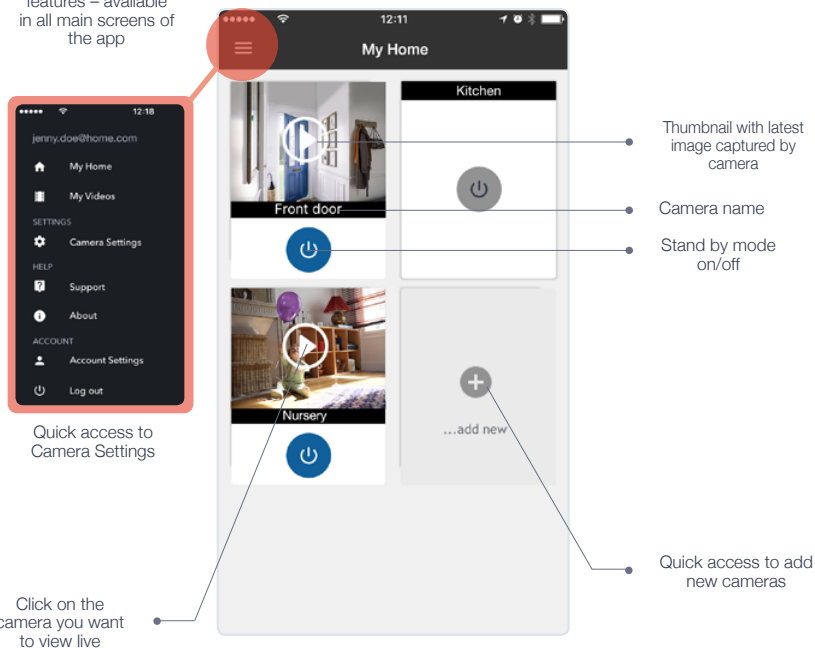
features – available in all main screens of the app

12:18
jenny.doe@home.com
My Home
My Videos
SETTINGS
Camera Settings
HELP
Support
About
ACCOUNT
Account Settings
Log out

Quick access to Camera Settings

Click on the camera you want to view live

12:11
My Home
Front door
Kitchen
Nursery
...add new

Thumbnail with latest image captured by camera

Camera name

Stand by mode on/off

Quick access to add new cameras